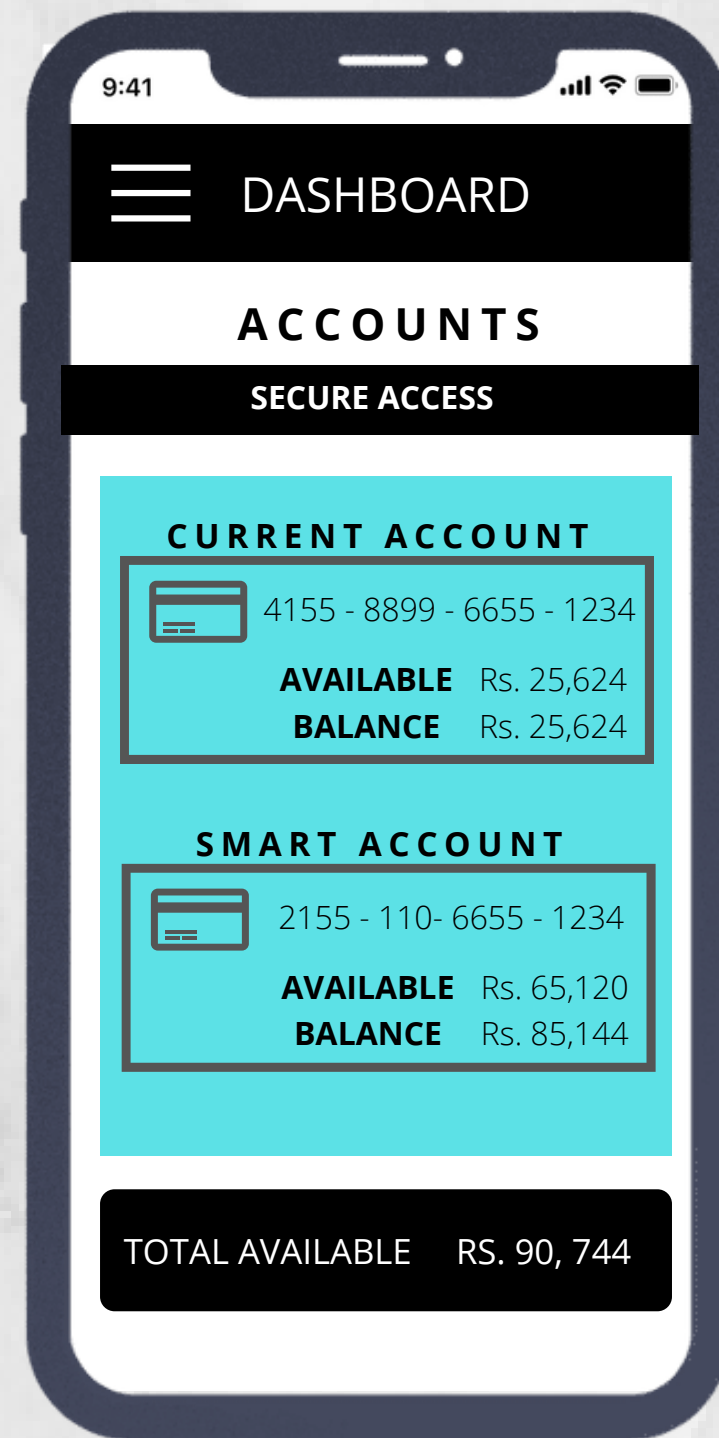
9:41

DASHBOARD

ACCOUNTS

SECURE ACCESS

CURRENT ACCOUNT

4155 - 8899 - 6655 - 1234

AVAILABLE Rs. 25,624
BALANCE Rs. 25,624

SMART ACCOUNT

2155 - 110- 6655 - 1234

AVAILABLE Rs. 65,120
BALANCE Rs. 85,144

TOTAL AVAILABLE RS. 90, 744